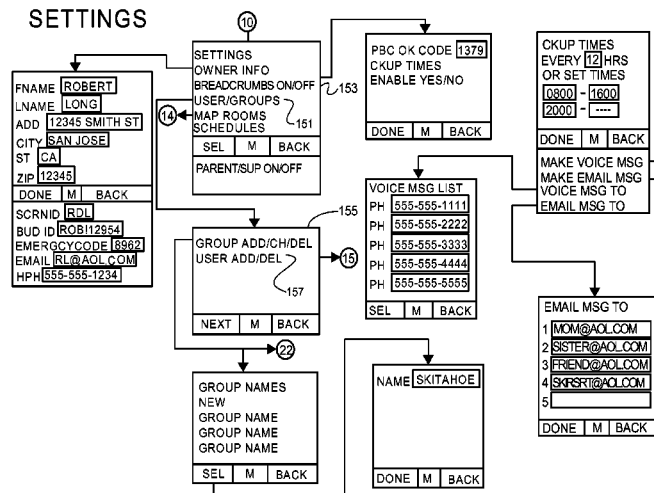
SETTINGS

10

SETTINGS
OWNER INFO
BREADCRUMBS ON/OFF
USER/GROUPS
MAP ROOMS
SCHEDULES
SEL | M | BACK
PARENT/SUP ON/OFF

153
151
14

FNAME ROBERT
LNAME LONG
ADD 12345 SMITH ST
CITY SAN JOSE
ST CA
ZIP 12345
DONE | M | BACK
SCRNID RDL
BUD ID ROBI12954
EMERGCYCODE 8962
EMAIL RL@AOL.COM
HPH 555-555-1234

PBC OK CODE 1379
CKUP TIMES
ENABLE YES/NO
DONE | M | BACK

CKUP TIMES
EVERY 12 HRS
OR SET TIMES
0800 - 1600
2000 - ----
DONE | M | BACK
MAKE VOICE MSG
MAKE EMAIL MSG
VOICE MSG TO
EMAIL MSG TO

VOICE MSG LIST
PH 555-555-1111
PH 555-555-2222
PH 555-555-3333
PH 555-555-4444
PH 555-555-5555
SEL | M | BACK

155
GROUP ADD/CH/DEL
USER ADD/DEL
157
15
NEXT | M | BACK

22

GROUP NAMES
NEW
GROUP NAME
GROUP NAME
GROUP NAME
SEL | M | BACK

NAME SKITAHOE
DONE | M | BACK

EMAIL MSG TO
1 MOM@AOL.COM
2 SISTER@AOL.COM
3 FRIEND@AOL.COM
4 SKIRSRT@AOL.COM
5
DONE | M | BACK